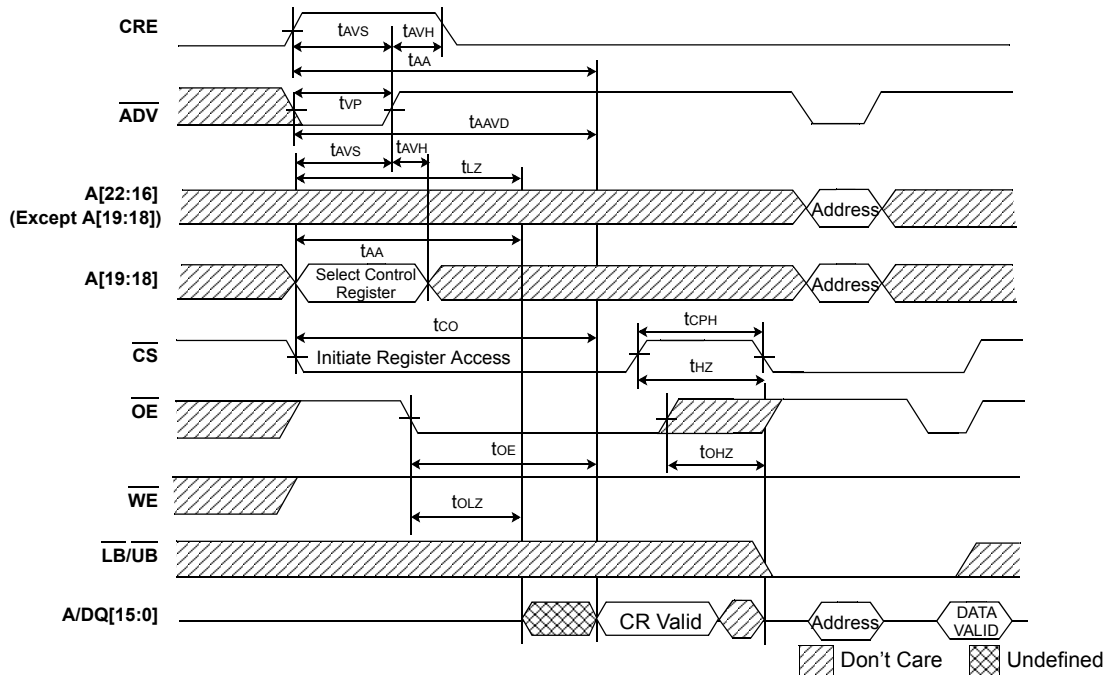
CRE

$t_{AVS}$ $t_{AVH}$

$t_{AA}$

$\overline{ADV}$

$t_{VP}$

$t_{AAVD}$

$t_{AVS}$ $t_{AVH}$

$t_{LZ}$

A[22:16]
(Except A[19:18])

Address

$t_{AA}$

A[19:18]

Select Control Register

Address

$t_{CO}$

$t_{CPH}$

$\overline{CS}$

Initiate Register Access

$t_{HZ}$

$\overline{OE}$

$t_{OE}$

$t_{OHZ}$

$\overline{WE}$

$t_{OLZ}$

$\overline{LB}$/$\overline{UB}$

A/DQ[15:0]

CR Valid

Address

DATA VALID

Don't Care

Undefined